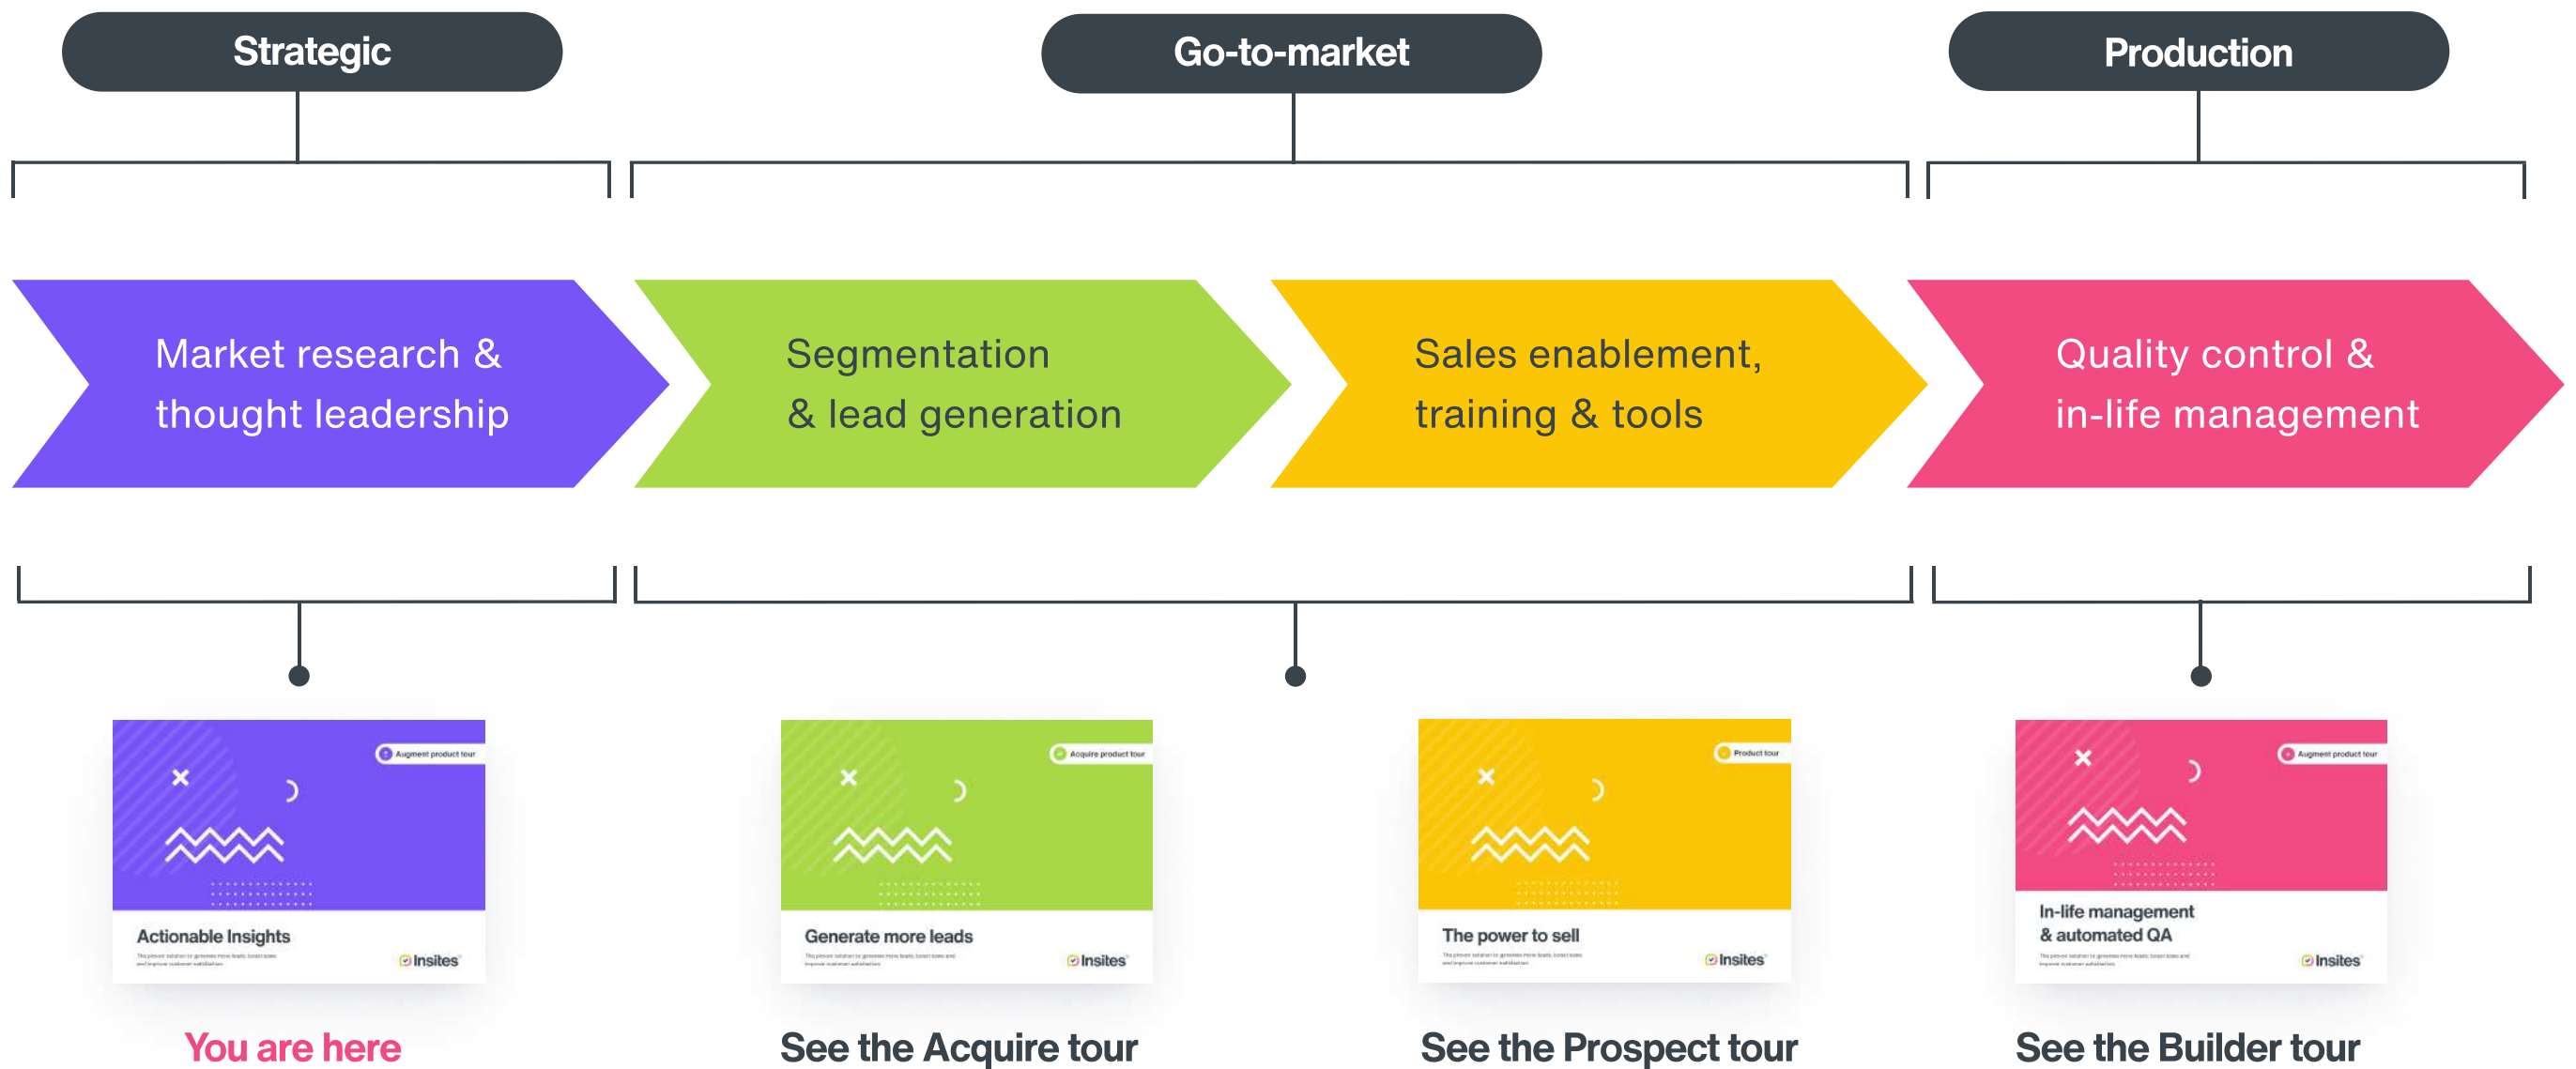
Strategic

Go-to-market

Production

Market research & thought leadership

Segmentation & lead generation

Sales enablement, training & tools

Quality control & in-life management

Augment product tour

Actionable Insights

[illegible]

Insites

Acquire product tour

Generate more leads

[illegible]

Insites

Product tour

The power to sell

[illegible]

Insites

Augment product tour

In-life management & automated QA

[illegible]

Insites

You are here

See the Acquire tour

See the Prospect tour

See the Builder tour